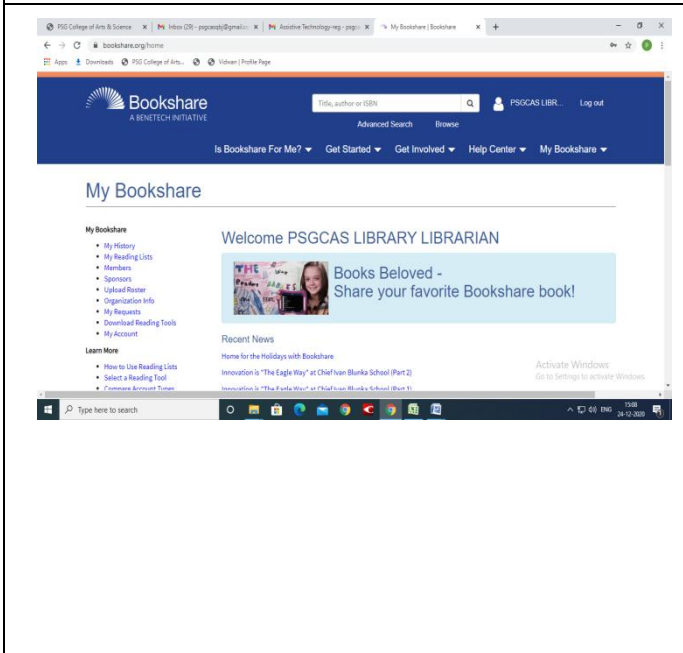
PSG College of Arts & Science × | Inbox (29) - psgcaspkj@gmail.c × | Assistive Technology-reg - psgc × | My Bookshare | Bookshare × | +

bookshare.org/home

Apps | Downloads | PSG College of Arts... | Vidwan | Profile Page

Bookshare
A BENETECH INITIATIVE

Title, author or ISBN

PSGCAS LIBR... Log out

Advanced Search Browse

Is Bookshare For Me? ▾ Get Started ▾ Get Involved ▾ Help Center ▾ My Bookshare ▾

My Bookshare

My Bookshare
- My History
- My Reading Lists
- Members
- Sponsors
- Upload Roster
- Organization Info
- My Requests
- Download Reading Tools
- My Account

Learn More
- How to Use Reading Lists
- Select a Reading Tool
- Compare Account Types

Welcome PSGCAS LIBRARY LIBRARIAN

Books Beloved -
Share your favorite Bookshare book!

Recent News

Home for the Holidays with Bookshare

Innovation is "The Eagle Way" at Chief Ivan Blunka School (Part 2)

Innovation is "The Eagle Way" at Chief Ivan Blunka School (Part 1)

Activate Windows
Go to Settings to activate Windows.

Type here to search

ENG 15:08 24-12-2020